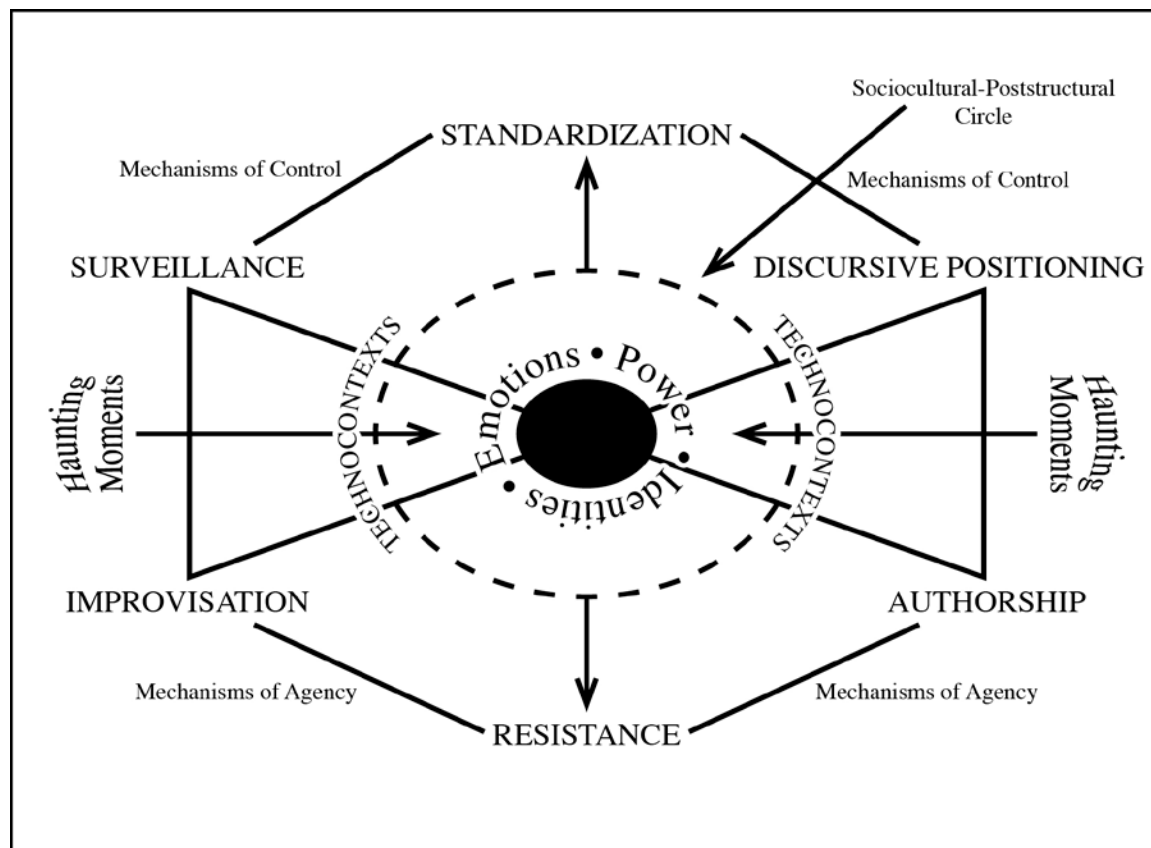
Sociocultural-Poststructural Circle

STANDARDIZATION

Mechanisms of Control

Mechanisms of Control

SURVEILLANCE

DISCURSIVE POSITIONING

TECHNOCONTEXTS

TECHNOCONTEXTS

Haunting Moments

Emotions • Power • Identities •

Haunting Moments

TECHNOCONTEXTS

TECHNOCONTEXTS

IMPROVISATION

AUTHORSHIP

Mechanisms of Agency

Mechanisms of Agency

RESISTANCE